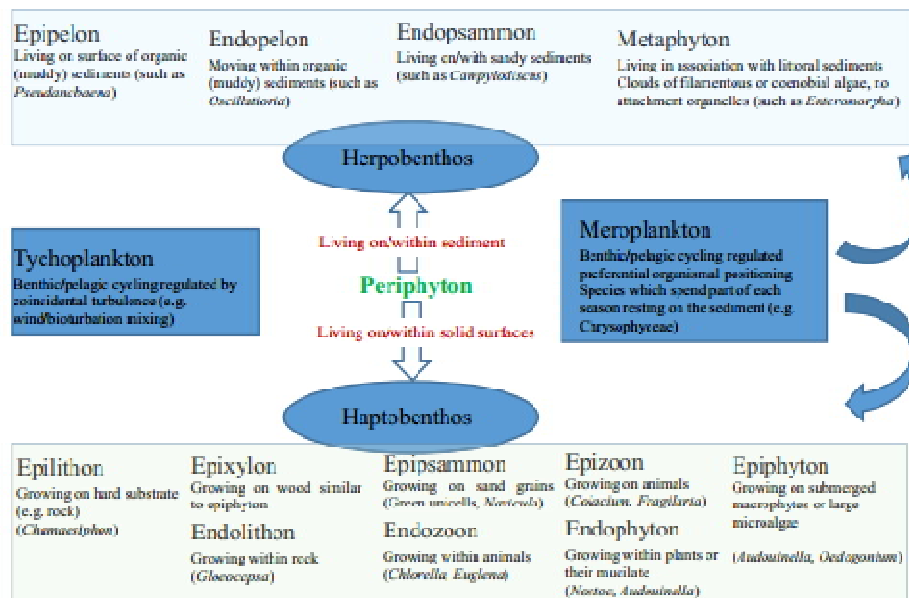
Epipelon
Living on surface of organic (muddy) sediments (such as Pseudanabaena)

Endopelon
Moving within organic (muddy) sediments (such as Oscillatoria)

Endopsammon
Living on/with sandy sediments (such as Campylodiscus)

Metaphyton
Living in association with litoral sediments Clouds of filamentous or coenobial algae, no attachment organelles (such as Enteromorpha)

Herpobenthos

Tychoplankton
Benthic/pelagic cyclingregulated by coincidental turbulence (e.g. wind/bioturbation mixing)

Living on/within sediment

Periphyton

Living on/within solid surfaces

Meroplankton
Benthic/pelagic cycling regulated preferential organismal positioning Species which spend part of each season resting on the sediment (e.g. Crysophyceae)

Haptobenthos

Epilithon
Growing on hard substrate (e.g. rock)
(Chamaesiphon)

Epixylon
Growing on wood similar to epiphyton

Endolithon
Growing within rock
(Gloeocapsa)

Epipsammon
Growing on sand grains
(Green unicells, Navicula)

Endozoon
Growing within animals
(Chlorella, Euglena)

Epizoon
Growing on animals
(Coiactum, Fragilaria)

Endophyton
Growing within plants or their mucilate
(Nostoc, Audouinella)

Epiphyton
Growing on submerged macrophytes or large microalgae
(Audouinella, Oedogonium)